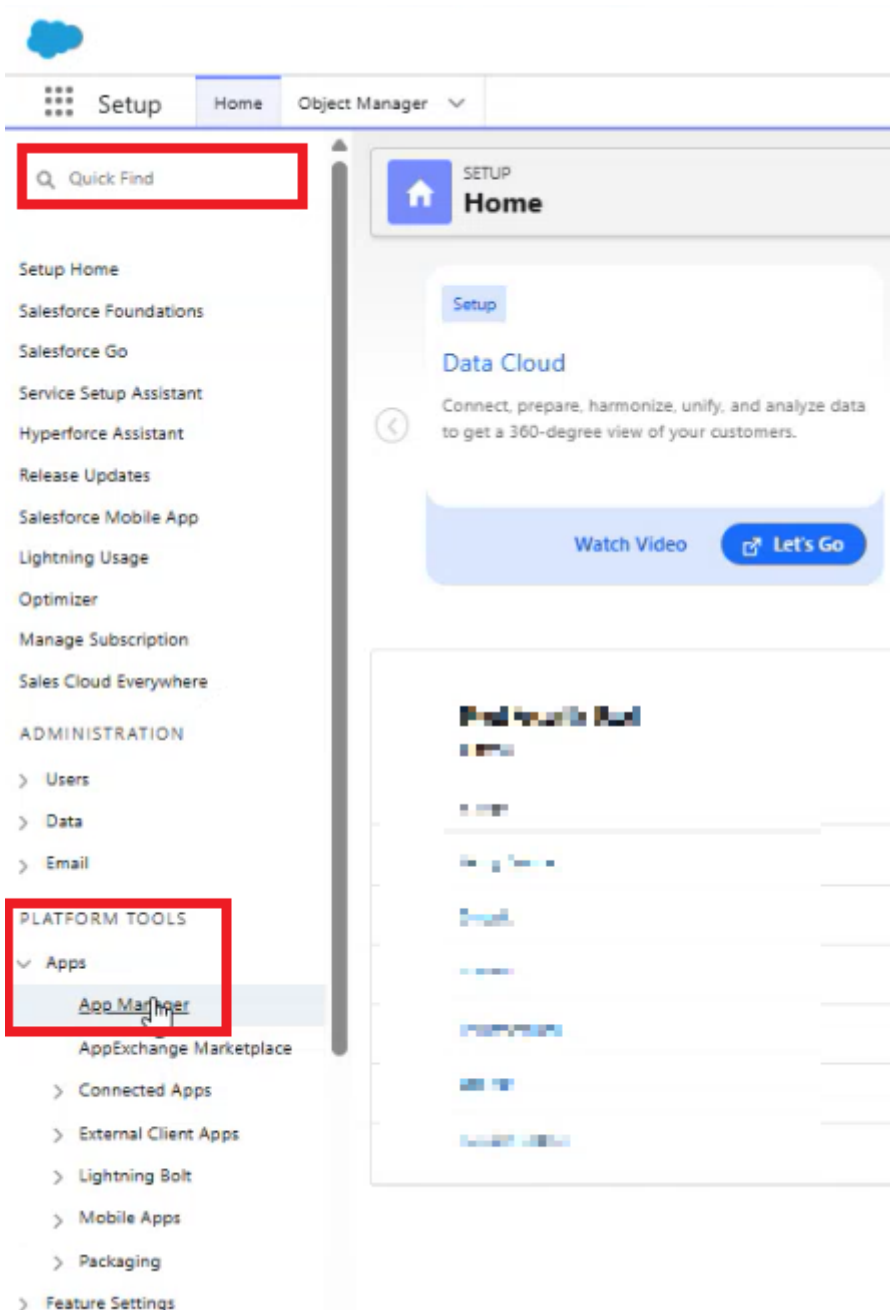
Setup

Home

Object Manager

Quick Find

SETUP
Home

Setup Home
Salesforce Foundations
Salesforce Go
Service Setup Assistant
Hyperforce Assistant
Release Updates
Salesforce Mobile App
Lightning Usage
Optimizer
Manage Subscription
Sales Cloud Everywhere

ADMINISTRATION
Users
Data
Email

PLATFORM TOOLS
Apps
App Manager
AppExchange Marketplace
Connected Apps
External Client Apps
Lightning Bolt
Mobile Apps
Packaging
Feature Settings

Setup

Data Cloud

Connect, prepare, harmonize, unify, and analyze data to get a 360-degree view of your customers.

Watch Video

Let's Go

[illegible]